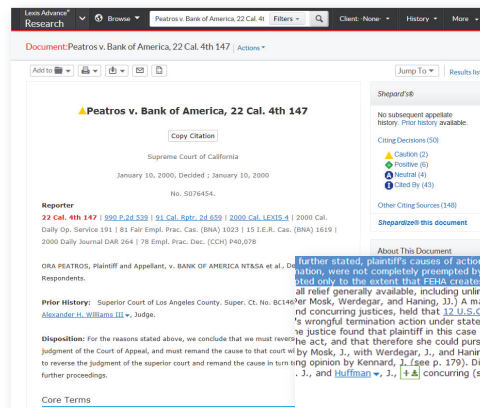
Lexis Advance® Research | Browse | Peatros v. Bank of America, 22 Cal. 4t | Filters | Client: -None- | History | More

Document: Peatros v. Bank of America, 22 Cal. 4th 147 | Actions

Add to | Jump To | Results list

Peatros v. Bank of America, 22 Cal. 4th 147

Copy Citation

Supreme Court of California

January 10, 2000, Decided ; January 10, 2000

No. S076454.

Reporter

22 Cal. 4th 147 | 990 P.2d 539 | 91 Cal. Rptr. 2d 659 | 2000 Cal. LEXIS 4 | 2000 Cal. Daily Op. Service 191 | 81 Fair Empl. Prac. Cas. (BNA) 1023 | 15 I.E.R. Cas. (BNA) 1619 | 2000 Daily Journal DAR 264 | 78 Empl. Prac. Dec. (CCH) P40,078

ORA PEATROS, Plaintiff and Appellant, v. BANK OF AMERICA NT&SA et al., De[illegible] Respondents.

Prior History: Superior Court of Los Angeles County. Super. Ct. No. BC146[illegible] Alexander H. Williams III, Judge.

Disposition: For the reasons stated above, we conclude that we must revers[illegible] judgment of the Court of Appeal, and must remand the cause to that court wi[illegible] to reverse the judgment of the superior court and remand the cause in turn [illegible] further proceedings.

Core Terms

Shepard's®

No subsequent appellate history. Prior history available.

Citing Decisions (50)

Caution (2)

Positive (6)

Neutral (4)

Cited By (43)

Other Citing Sources (148)

Shepardize® this document

About This Document

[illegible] further stated, plaintiff's causes of action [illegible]nation, were not completely preempted by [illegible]pted only to the extent that FEHA create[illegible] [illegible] all relief generally available, including unli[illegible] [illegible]Der Mosk, Werdegar, and Haning, JJ.) A ma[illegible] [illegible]nd concurring justices, held that 12 U.S.C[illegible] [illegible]'s wrongful termination action under state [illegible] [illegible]e justice found that plaintiff in this case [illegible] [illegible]e act, and that therefore she could purs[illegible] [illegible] by Mosk, J., with Werdegar, J., and Hanin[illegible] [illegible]ng opinion by Kennard, J. (see p. 179). D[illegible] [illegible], J., and Huffman, concurring (s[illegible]